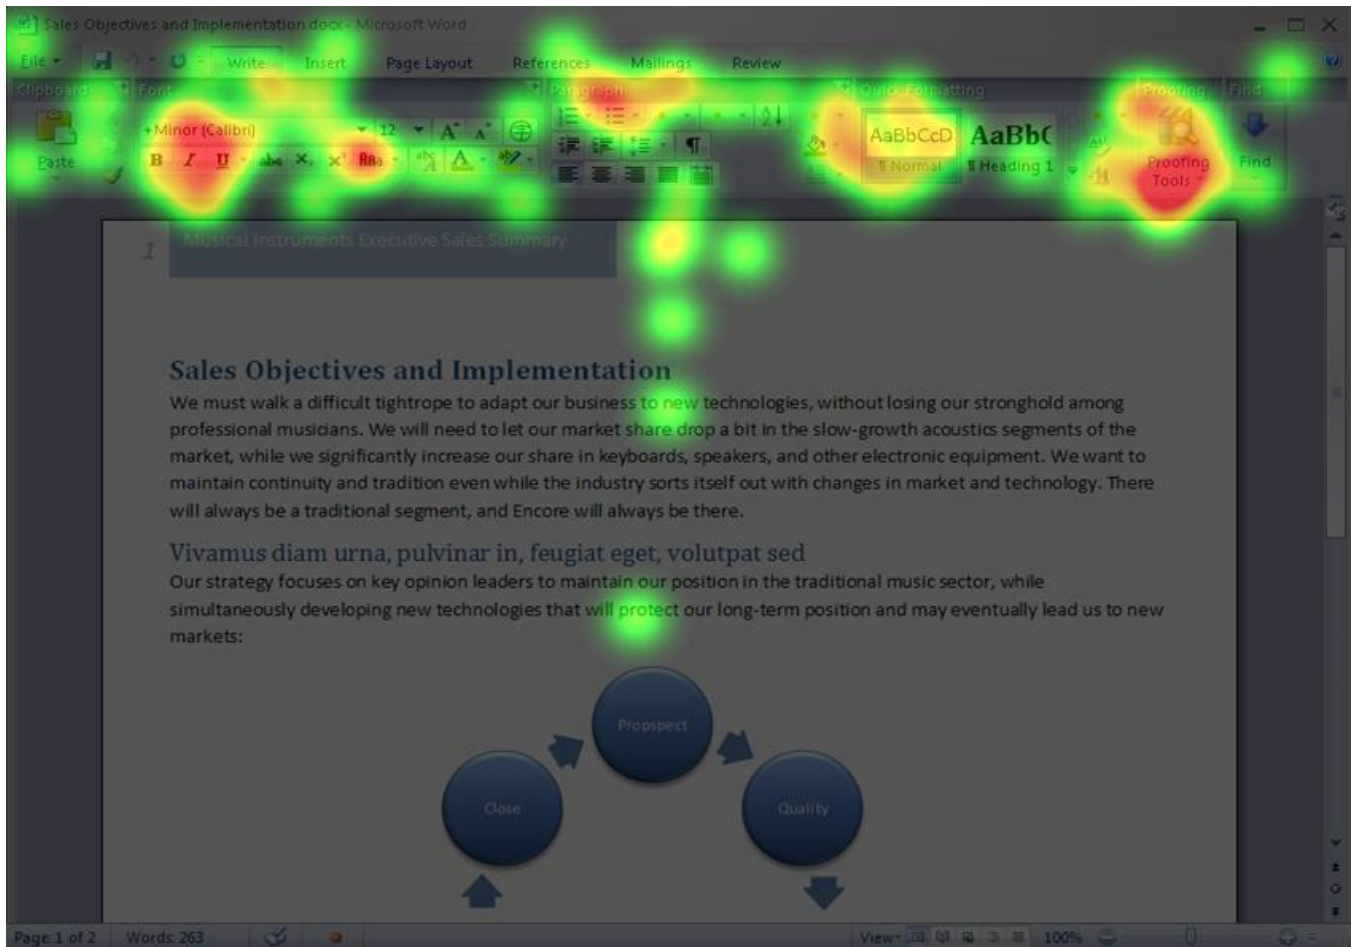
Sales Objectives and Implementation.docx - Microsoft Word

File Write Insert Page Layout References Mailings Review

Clipboard Font Paragraph Quick Formatting Proofing Find

Paste

+Minor (Calibri) 12

B I U

AaBbCcD ¶ Normal

AaBbC ¶ Heading 1

Proofing Tools

Find

1 Musical Instruments Executive Sales Summary

Sales Objectives and Implementation

We must walk a difficult tightrope to adapt our business to new technologies, without losing our stronghold among professional musicians. We will need to let our market share drop a bit in the slow-growth acoustics segments of the market, while we significantly increase our share in keyboards, speakers, and other electronic equipment. We want to maintain continuity and tradition even while the industry sorts itself out with changes in market and technology. There will always be a traditional segment, and Encore will always be there.

Vivamus diam urna, pulvinar in, feugiat eget, volutpat sed

Our strategy focuses on key opinion leaders to maintain our position in the traditional music sector, while simultaneously developing new technologies that will protect our long-term position and may eventually lead us to new markets:

Propspect

Close

Quality

Page 1 of 2 Words: 263 View 100%